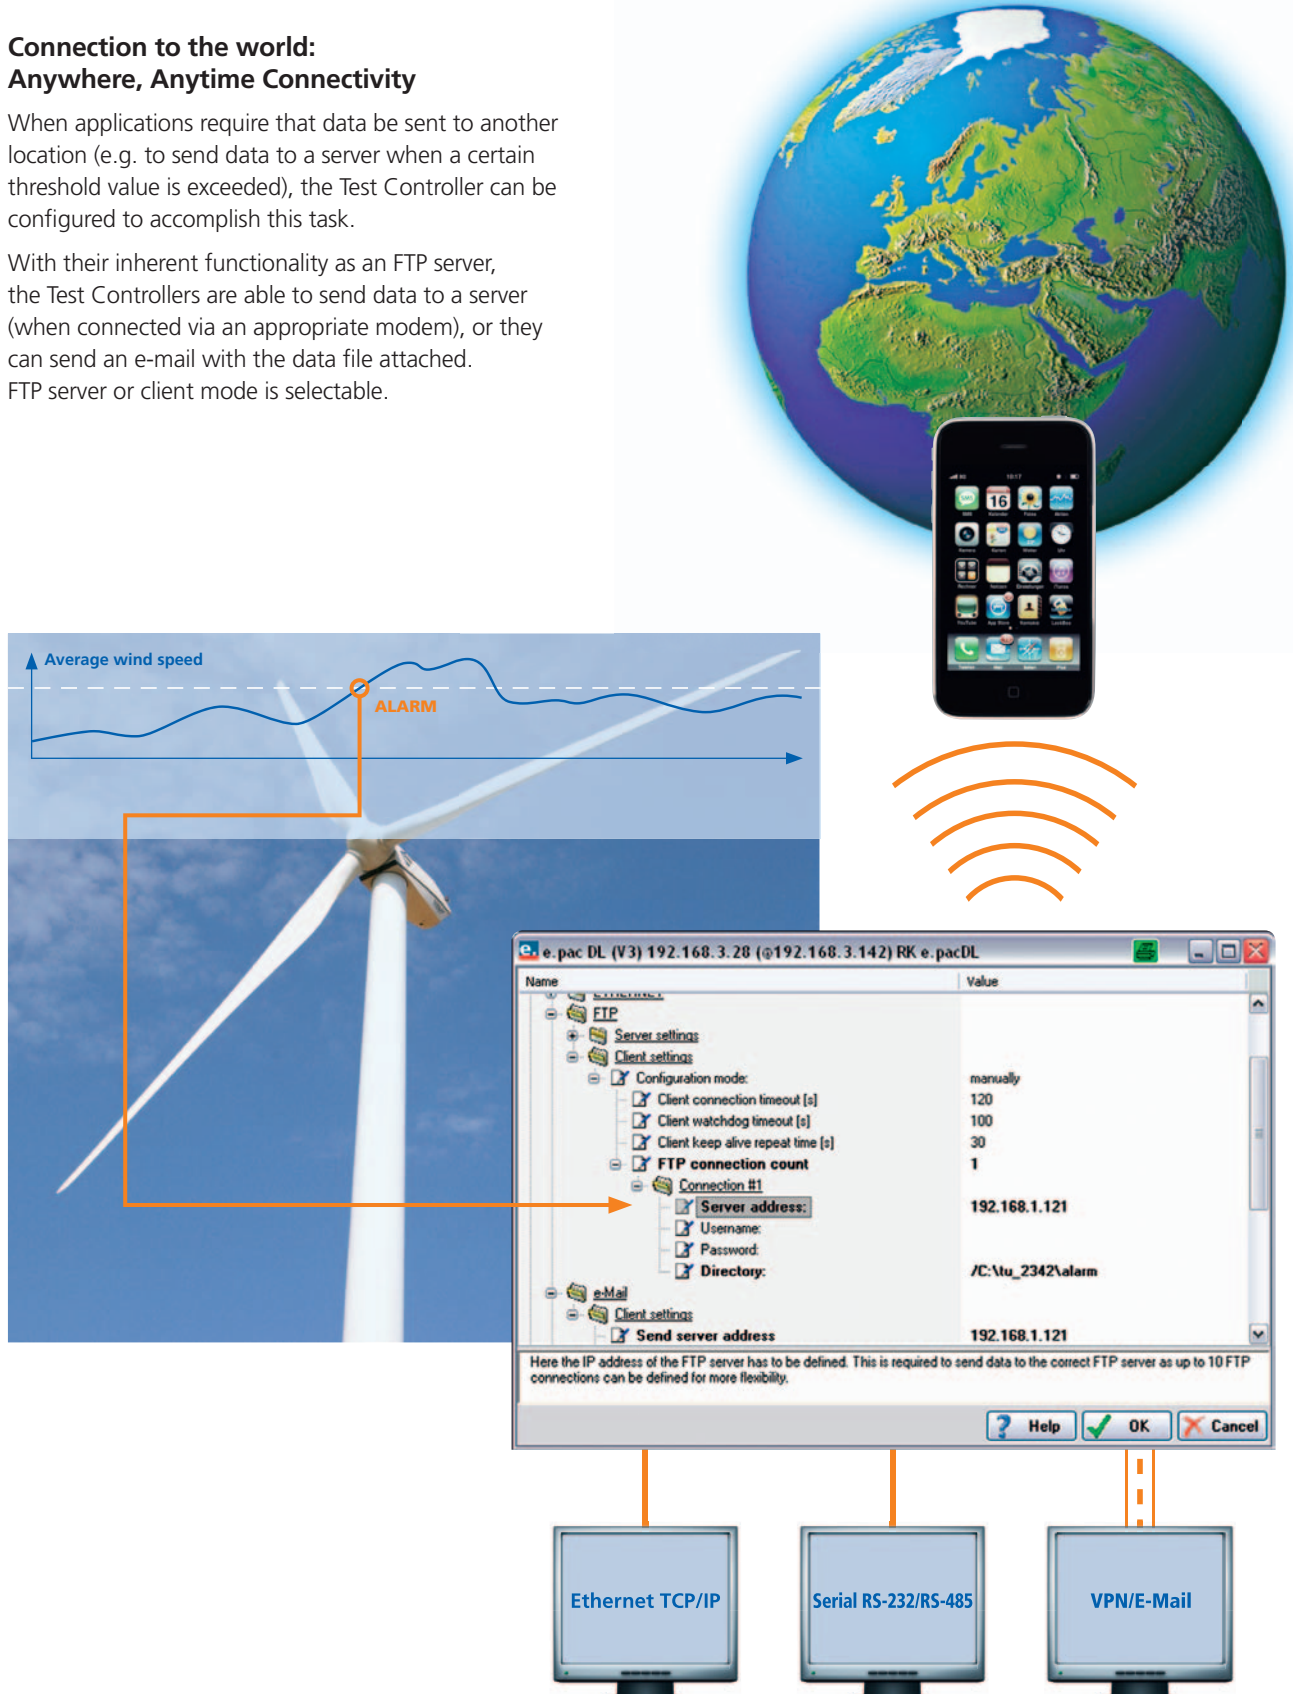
**Connection to the world:**
**Anywhere, Anytime Connectivity**

When applications require that data be sent to another location (e.g. to send data to a server when a certain threshold value is exceeded), the Test Controller can be configured to accomplish this task.

With their inherent functionality as an FTP server, the Test Controllers are able to send data to a server (when connected via an appropriate modem), or they can send an e-mail with the data file attached. FTP server or client mode is selectable.

Average wind speed

ALARM

e.pac DL (V3) 192.168.3.28 (@192.168.3.142) RK e.pacDL

| Name | Value |
|---|---|
| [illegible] | |
| FTP | |
| Server settings | |
| Client settings | |
| Configuration mode: | manually |
| Client connection timeout [s] | 120 |
| Client watchdog timeout [s] | 100 |
| Client keep alive repeat time [s] | 30 |
| FTP connection count | 1 |
| Connection #1 | |
| Server address: | 192.168.1.121 |
| Username: | |
| Password: | |
| Directory: | /C:\tu_2342\alarm |
| e-Mail | |
| Client settings | |
| Send server address | 192.168.1.121 |

Here the IP address of the FTP server has to be defined. This is required to send data to the correct FTP server as up to 10 FTP connections can be defined for more flexibility.

Help OK Cancel

Ethernet TCP/IP

Serial RS-232/RS-485

VPN/E-Mail